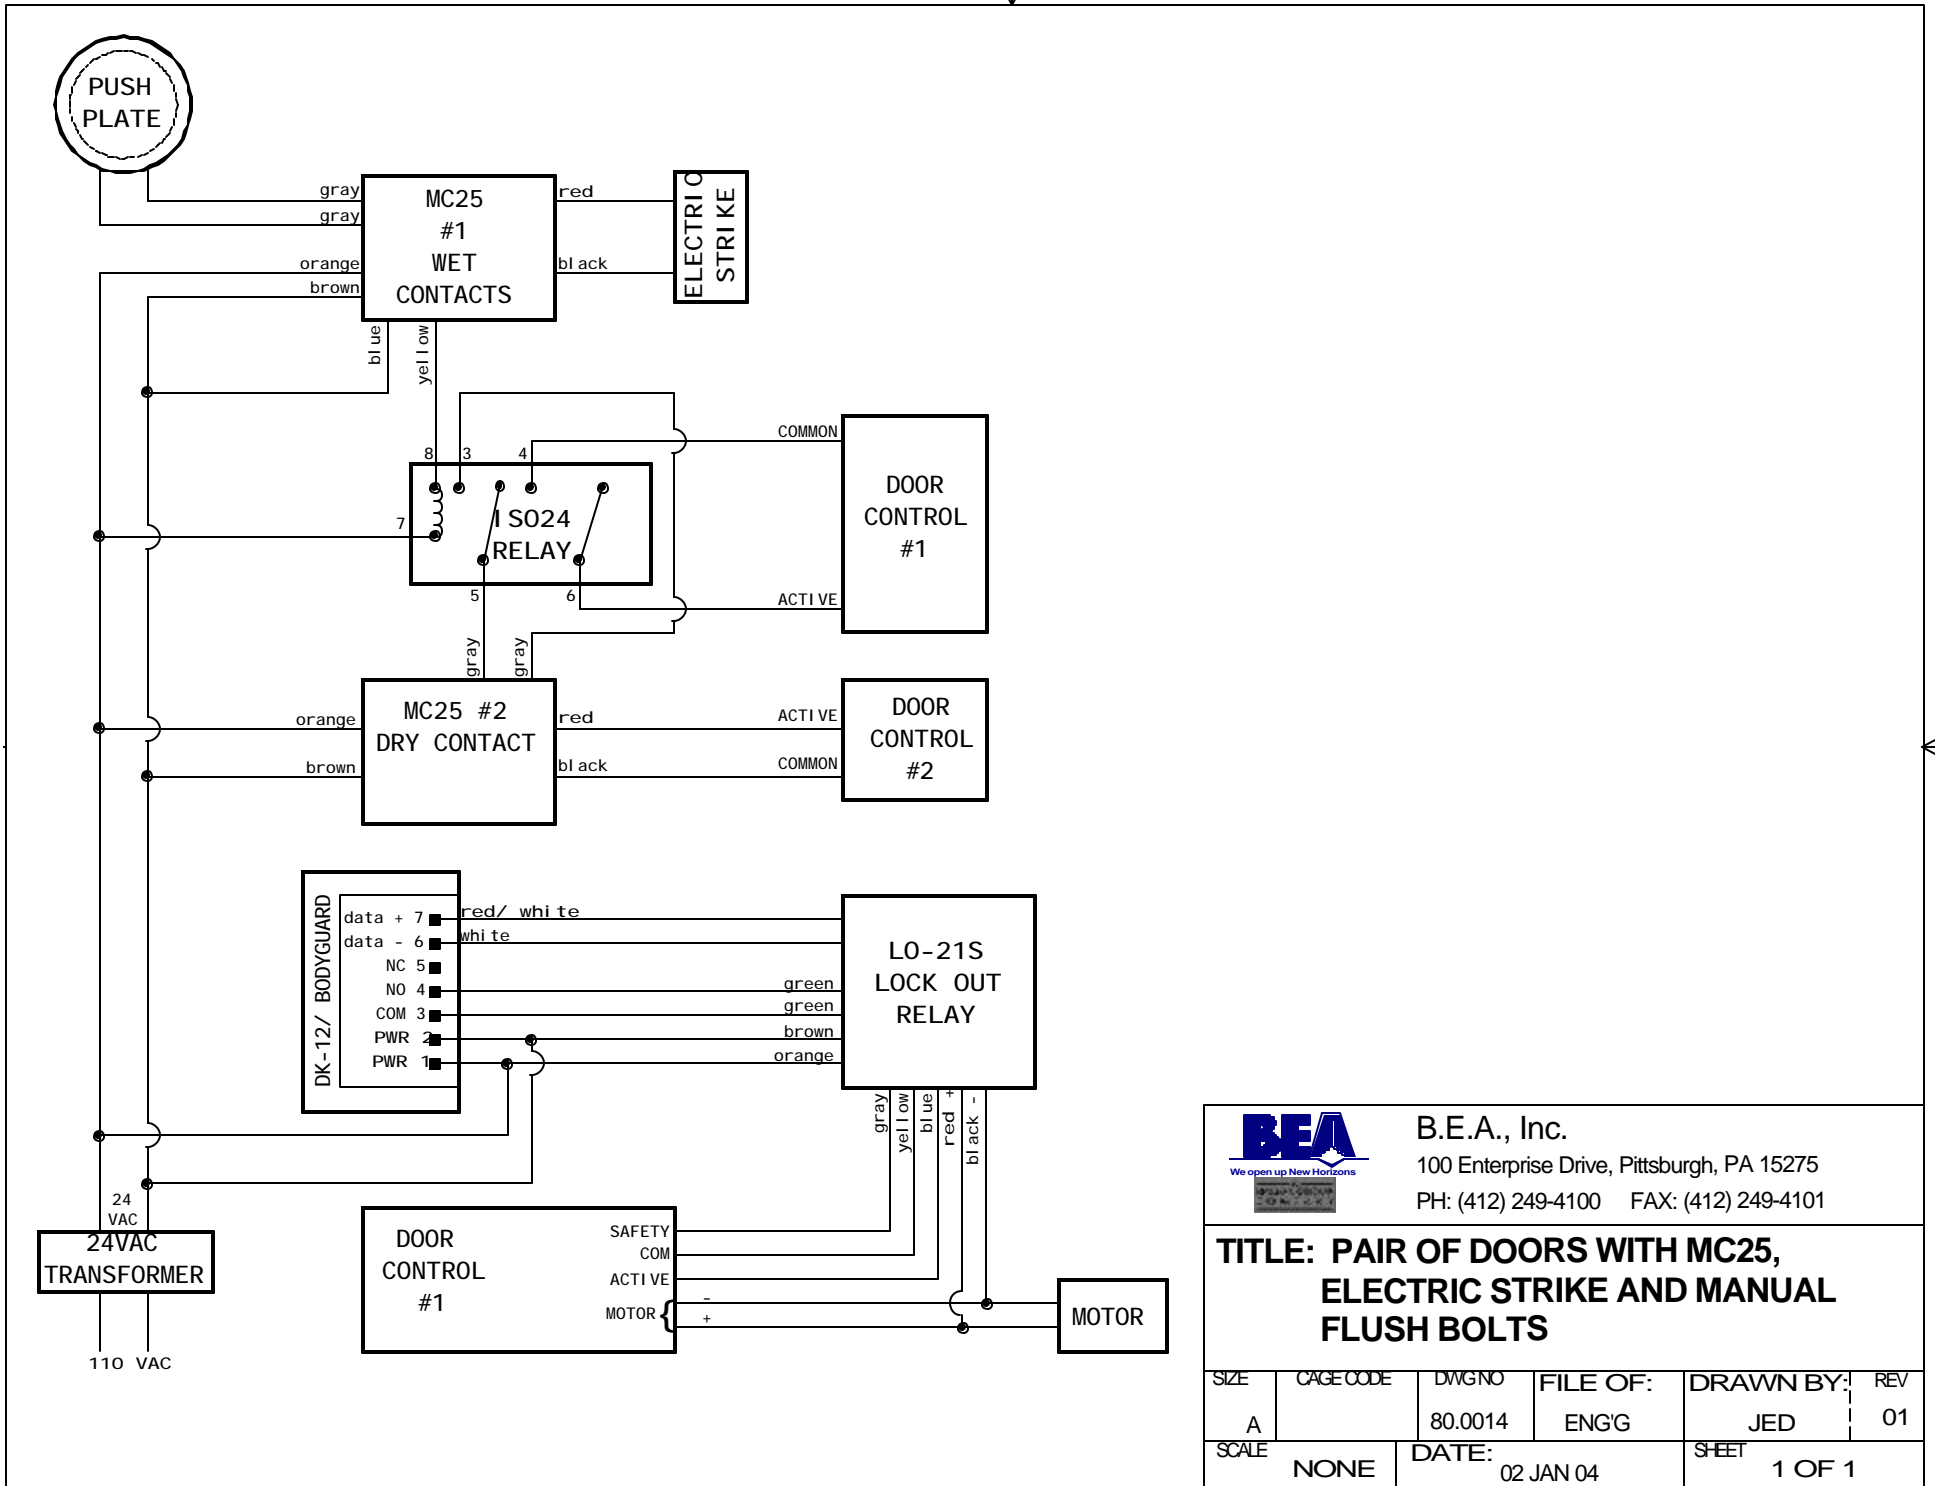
PUSH PLATE

gray
gray
orange
brown

MC25 #1 WET CONTACTS

red
black

ELECTRIC STRIKE

blue
yellow

8 3 4
7
ISO24 RELAY
5 6

COMMON
ACTIVE

DOOR CONTROL #1

gray
gray

orange
brown

MC25 #2 DRY CONTACT

red
black

ACTIVE
COMMON

DOOR CONTROL #2

DK-12/ BODYGUARD
data + 7
data - 6
NC 5
NO 4
COM 3
PWR 2
PWR 1

red/ white
white
green
green
brown
orange

LO-21S LOCK OUT RELAY

gray
yellow
blue
red +
black -

24 VAC
24VAC TRANSFORMER
110 VAC

DOOR CONTROL #1
SAFETY
COM
ACTIVE
MOTOR
-
+

MOTOR

BEA
We open up New Horizons

B.E.A., Inc.
100 Enterprise Drive, Pittsburgh, PA 15275
PH: (412) 249-4100 FAX: (412) 249-4101

TITLE: PAIR OF DOORS WITH MC25, ELECTRIC STRIKE AND MANUAL FLUSH BOLTS

| SIZE | CAGE CODE | DWG NO | FILE OF: | DRAWN BY: | REV |
|---|---|---|---|---|---|
| A | | 80.0014 | ENG'G | JED | 01 |
| SCALE NONE | | DATE: 02 JAN 04 | | SHEET 1 OF 1 | |